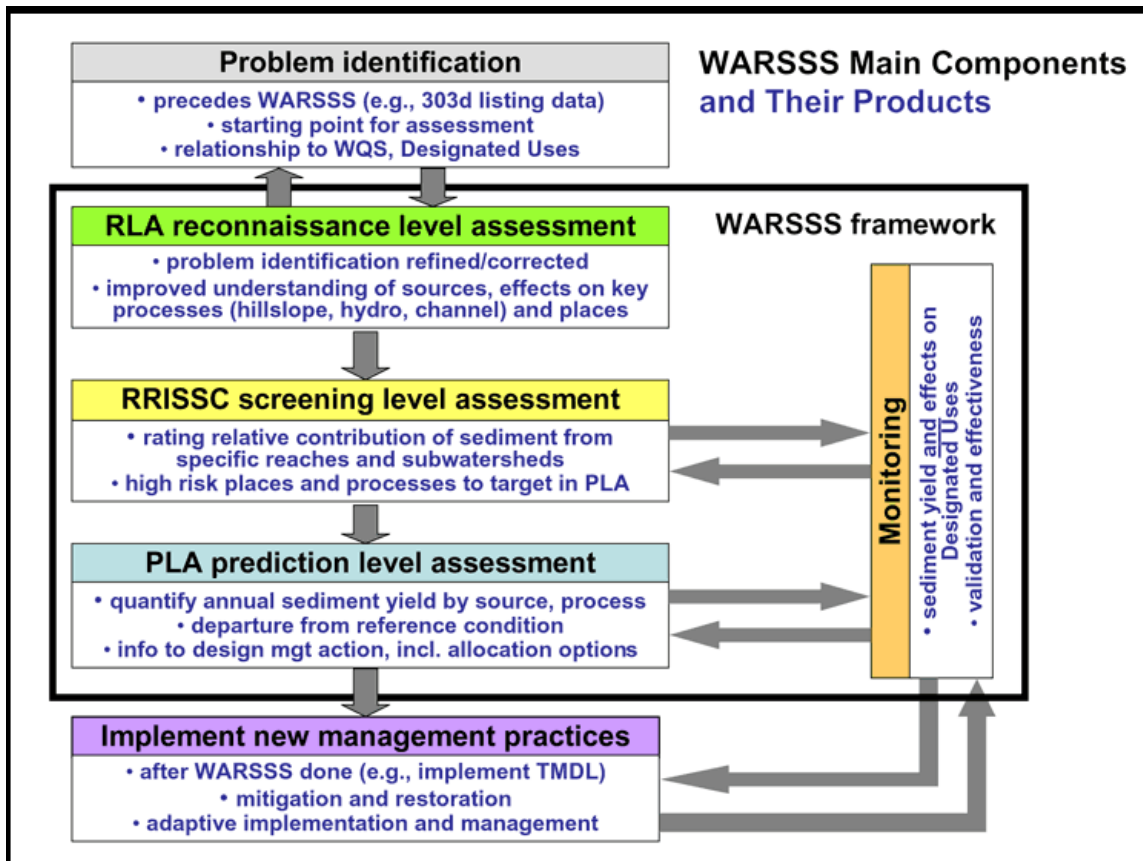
Problem identification

• precedes WARSSS (e.g., 303d listing data)
• starting point for assessment
• relationship to WQS, Designated Uses

WARSSS Main Components and Their Products

WARSSS framework

RLA reconnaissance level assessment

• problem identification refined/corrected
• improved understanding of sources, effects on key processes (hillslope, hydro, channel) and places

RRISSC screening level assessment

• rating relative contribution of sediment from specific reaches and subwatersheds
• high risk places and processes to target in PLA

PLA prediction level assessment

• quantify annual sediment yield by source, process
• departure from reference condition
• info to design mgt action, incl. allocation options

Monitoring

• sediment yield and effects on Designated Uses
• validation and effectiveness

Implement new management practices

• after WARSSS done (e.g., implement TMDL)
• mitigation and restoration
• adaptive implementation and management